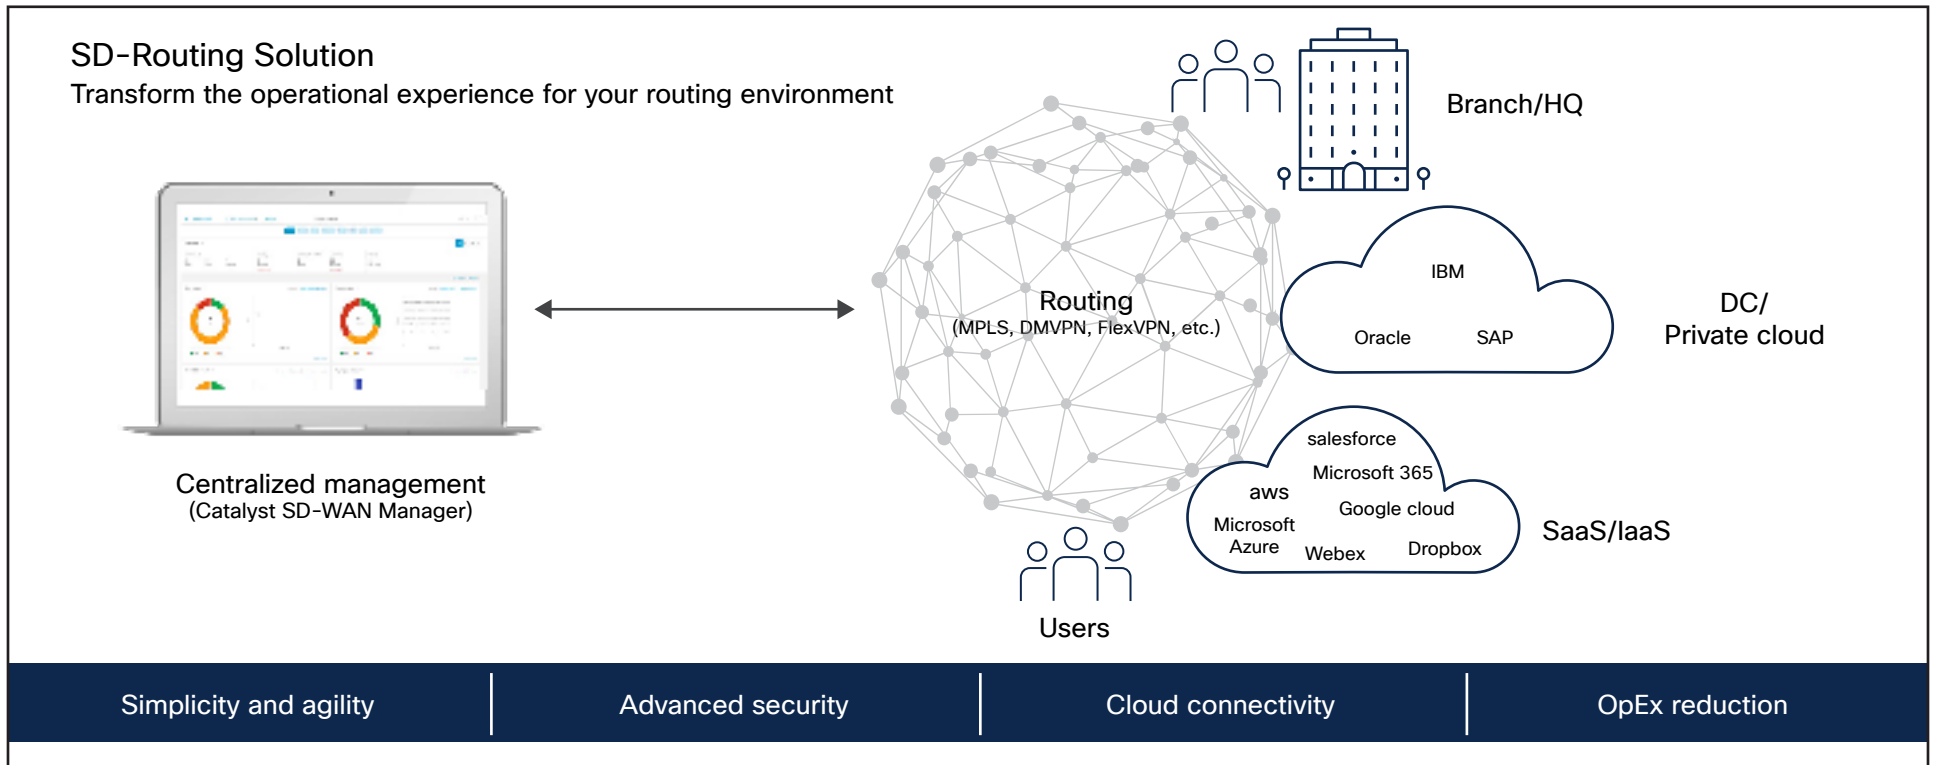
SD-Routing Solution
Transform the operational experience for your routing environment

Centralized management
(Catalyst SD-WAN Manager)

Routing
(MPLS, DMVPN, FlexVPN, etc.)

Branch/HQ

IBM
Oracle
SAP

DC/
Private cloud

salesforce
Microsoft 365
aws
Google cloud
Microsoft Azure
Webex
Dropbox

SaaS/IaaS

Users

| Simplicity and agility | Advanced security | Cloud connectivity | OpEx reduction |
|---|---|---|---|